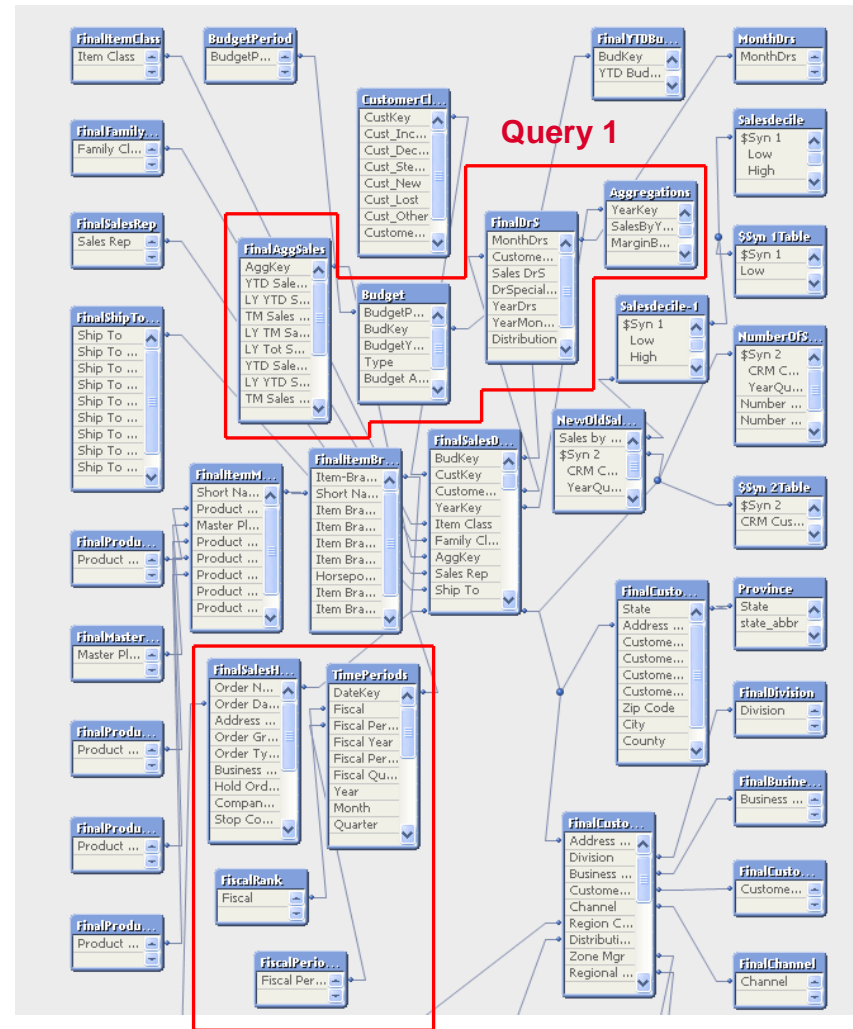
FinalItemClass
Item Class

BudgetPeriod
BudgetP...

CustomerCl...
CustKey
Cust_Inc...
Cust_Dec...
Cust_Ste...
Cust_New
Cust_Lost
Cust_Other
Custome...

FinalYTDBu...
BudKey
YTD Bud...

MonthDrs
MonthDrs

Query 1

Salesdecile
$Syn 1
Low
High

FinalFamily...
Family Cl...

FinalSalesRep
Sales Rep

FinalAggSales
AggKey
YTD Sale...
LY YTD S...
TM Sales ...
LY TM Sa...
LY Tot S...
YTD Sale...
LY YTD S...
TM Sales ...

Budget
BudgetP...
BudKey
BudgetY...
Type
Budget A...

FinalDrS
MonthDrs
Custome...
Sales DrS
DrSpecial...
YearDrs
YearMon...
Distribution

Aggregations
YearKey
SalesByY...
MarginB...

$Syn 1Table
$Syn 1
Low

Salesdecile-1
$Syn 1
Low
High

NumberOfS...
$Syn 2
CRM C...
YearQu...
Number ...
Number ...

FinalShipTo...
Ship To
Ship To ...
Ship To ...
Ship To ...
Ship To ...
Ship To ...
Ship To ...
Ship To ...
Ship To ...

NewOldSal...
Sales by ...
$Syn 2
CRM C...
YearQu...

FinalItemM...
Short Na...
Product ...
Master Pl...
Product ...
Product ...
Product ...
Product ...
Product ...

FinalItemBr...
Item-Bra...
Short Na...
Item Bra...
Item Bra...
Item Bra...
Item Bra...
Horsepo...
Item Bra...
Item Bra...

FinalSalesD...
BudKey
CustKey
Custome...
YearKey
Item Class
Family Cl...
AggKey
Sales Rep
Ship To

$Syn 2Table
$Syn 2
CRM Cus...

FinalProdu...
Product ...

FinalCusto...
State
Address ...
Custome...
Custome...
Custome...
Custome...
Zip Code
City
County

Province
State
state_abbr

FinalMaster...
Master Pl...

FinalSalesH...
Order N...
Order Da...
Address ...
Order Gr...
Order Ty...
Business ...
Hold Ord...
Compan...
Stop Co...

TimePeriods
DateKey
Fiscal
Fiscal Per...
Fiscal Year
Fiscal Per...
Fiscal Qu...
Year
Month
Quarter

FinalDivision
Division

FinalProdu...
Product ...

FinalBusine...
Business ...

FinalProdu...
Product ...

FinalCusto...
Address ...
Division
Business ...
Custome...
Channel
Region C...
Distributi...
Zone Mgr
Regional ...

FinalCusto...
Custome...

FiscalRank
Fiscal

FinalProdu...
Product ...

FiscalPerio...
Fiscal Per...

FinalChannel
Channel